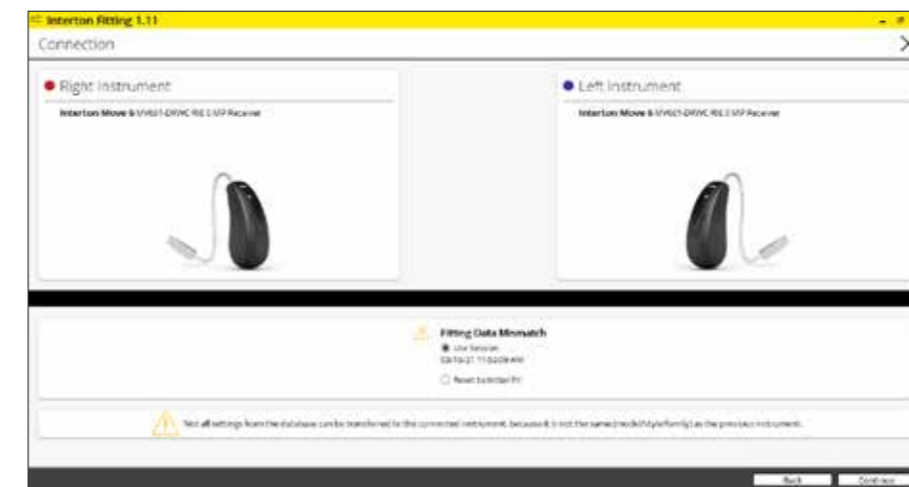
Interton Fitting 1.11

Connection

Right instrument

Interton Move 6 MV661-DRWC RIE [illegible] Receiver

Left instrument

Interton Move 6 MV661-DRWC RIE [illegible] Receiver

Fitting Data Mismatch

Use Session
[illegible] 11:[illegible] AM

Reset to Initial Fit

Not all settings from the database can be transferred to the connected instrument, because it is not the same (model/style/family) as the previous instrument.

Back

Continue